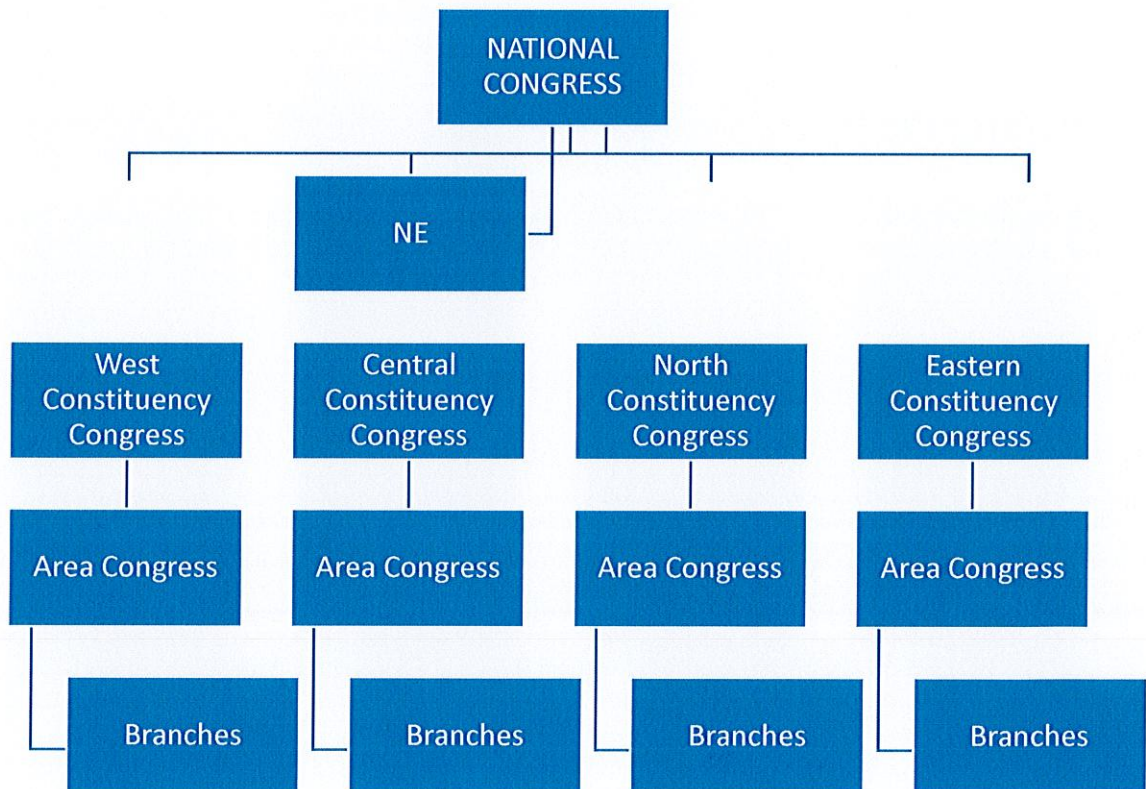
NATIONAL CONGRESS

NE

West Constituency Congress

Central Constituency Congress

North Constituency Congress

Eastern Constituency Congress

Area Congress

Area Congress

Area Congress

Area Congress

Branches

Branches

Branches

Branches